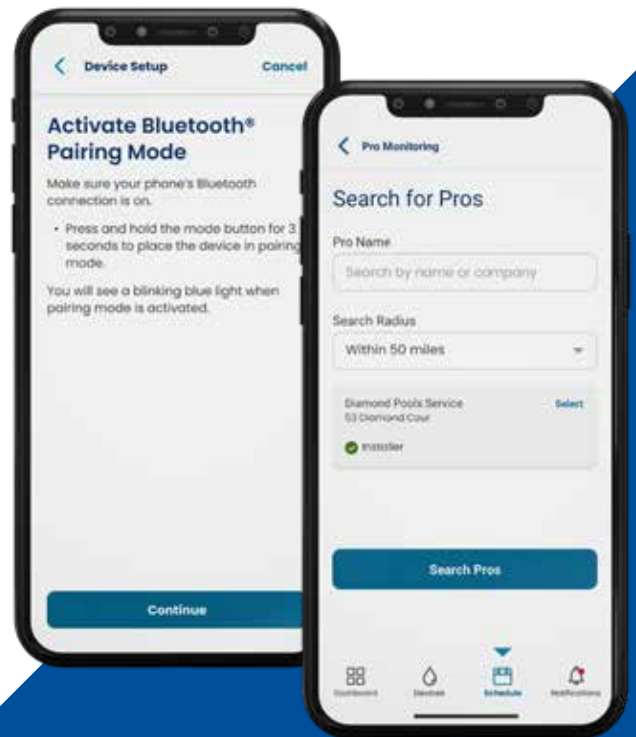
Device Setup
Cancel

Activate Bluetooth® Pairing Mode

Make sure your phone's Bluetooth connection is on.

• Press and hold the mode button for 3 seconds to place the device in pairing mode.

You will see a blinking blue light when pairing mode is activated.

Continue

Pro Monitoring

Search for Pros

Pro Name

Search by name or company

Search Radius

Within 50 miles

Diamond Pools Service
53 Diamond Cour
Select

Installer

Search Pros

Dashboard
Devices
Schedule
Notifications